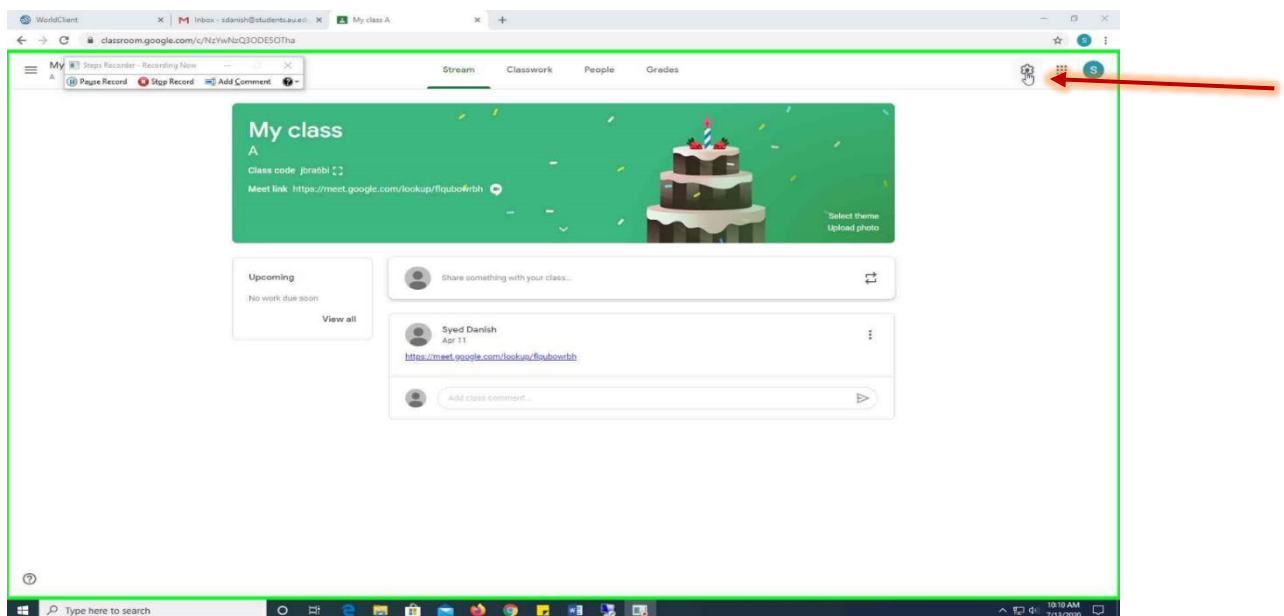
WorldClient
Inbox - sdanish@students.au.e
My class A
classroom.google.com/c/NzYwNzQ3ODE5OTha

My
A
Steps Recorder - Recording Now
Pause Record
Stop Record
Add Comment

Stream
Classwork
People
Grades

My class
A
Class code jbra6bi
Meet link https://meet.google.com/lookup/flqubowrbh
Select theme
Upload photo

Upcoming
No work due soon
View all

Share something with your class...

Syed Danish
Apr 11
https://meet.google.com/lookup/flqubowrbh

Add class comment...

Type here to search
10:10 AM
7/13/2020